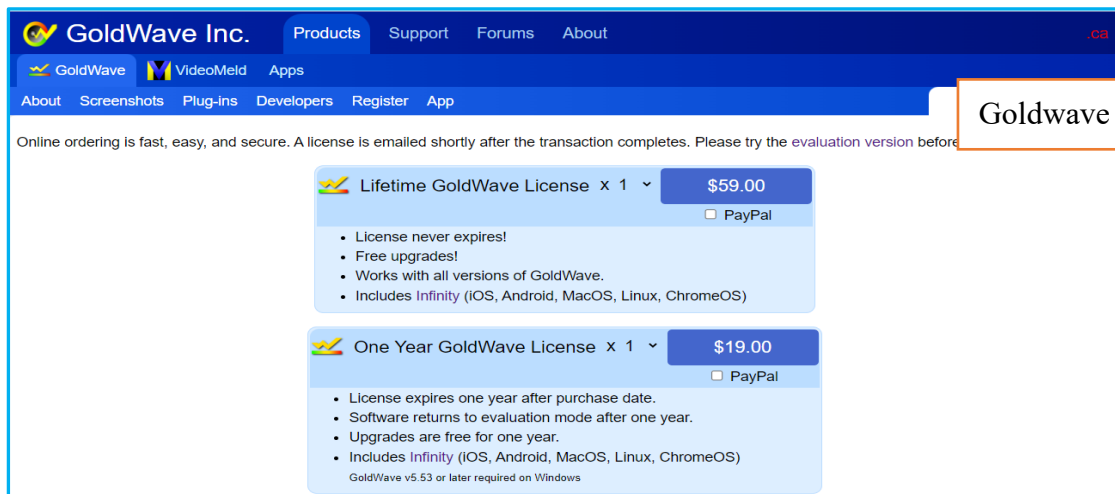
GoldWave Inc. Products Support Forums About .ca

GoldWave VideoMeld Apps

About Screenshots Plug-ins Developers Register App

Goldwave

Online ordering is fast, easy, and secure. A license is emailed shortly after the transaction completes. Please try the evaluation version before

Lifetime GoldWave License x 1 $59.00

PayPal

- License never expires!
- Free upgrades!
- Works with all versions of GoldWave.
- Includes Infinity (iOS, Android, MacOS, Linux, ChromeOS)

One Year GoldWave License x 1 $19.00

PayPal

- License expires one year after purchase date.
- Software returns to evaluation mode after one year.
- Upgrades are free for one year.
- Includes Infinity (iOS, Android, MacOS, Linux, ChromeOS)

GoldWave v5.53 or later required on Windows